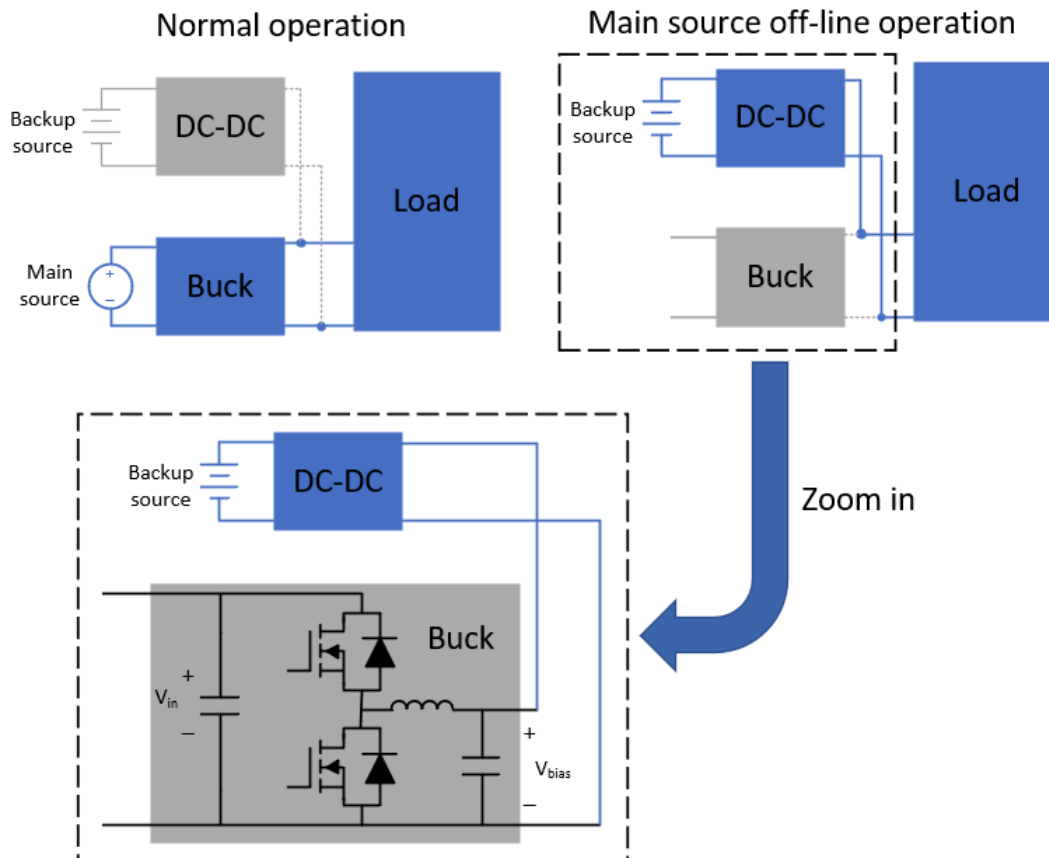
Normal operation

Backup source

DC-DC

Load

Main source

+
−

Buck

Main source off-line operation

Backup source

DC-DC

Load

Buck

Zoom in

Backup source

DC-DC

Buck

+
$V_{in}$
−

+
$V_{bias}$
−